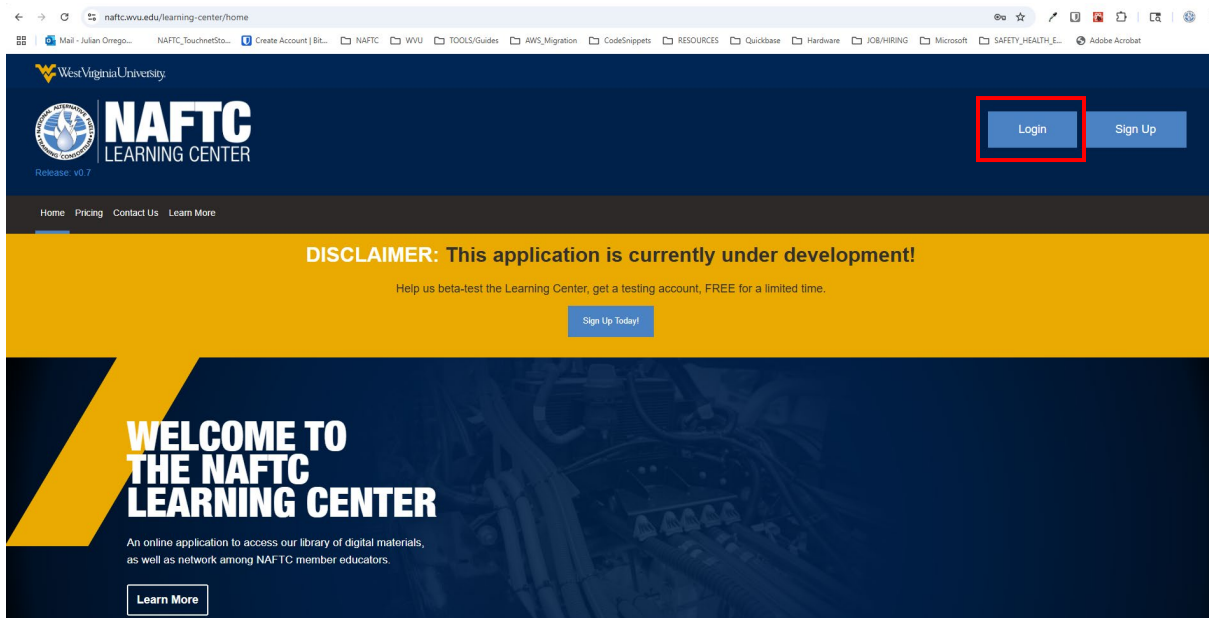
naftc.wvu.edu/learning-center/home

Mail - Julian Orrego... NAFTC_TouchnetSto... Create Account | Bit... NAFTC WVU TOOLS/Guides AWS_Migration CodeSnippets RESOURCES Quickbase Hardware JOB/HIRING Microsoft SAFETY_HEALTH_E... Adobe Acrobat

WestVirginiaUniversity.

NAFTC
LEARNING CENTER

Release: v0.7

Login Sign Up

Home Pricing Contact Us Learn More

DISCLAIMER: This application is currently under development!

Help us beta-test the Learning Center, get a testing account, FREE for a limited time.

Sign Up Today!

WELCOME TO THE NAFTC LEARNING CENTER

An online application to access our library of digital materials, as well as network among NAFTC member educators.

Learn More